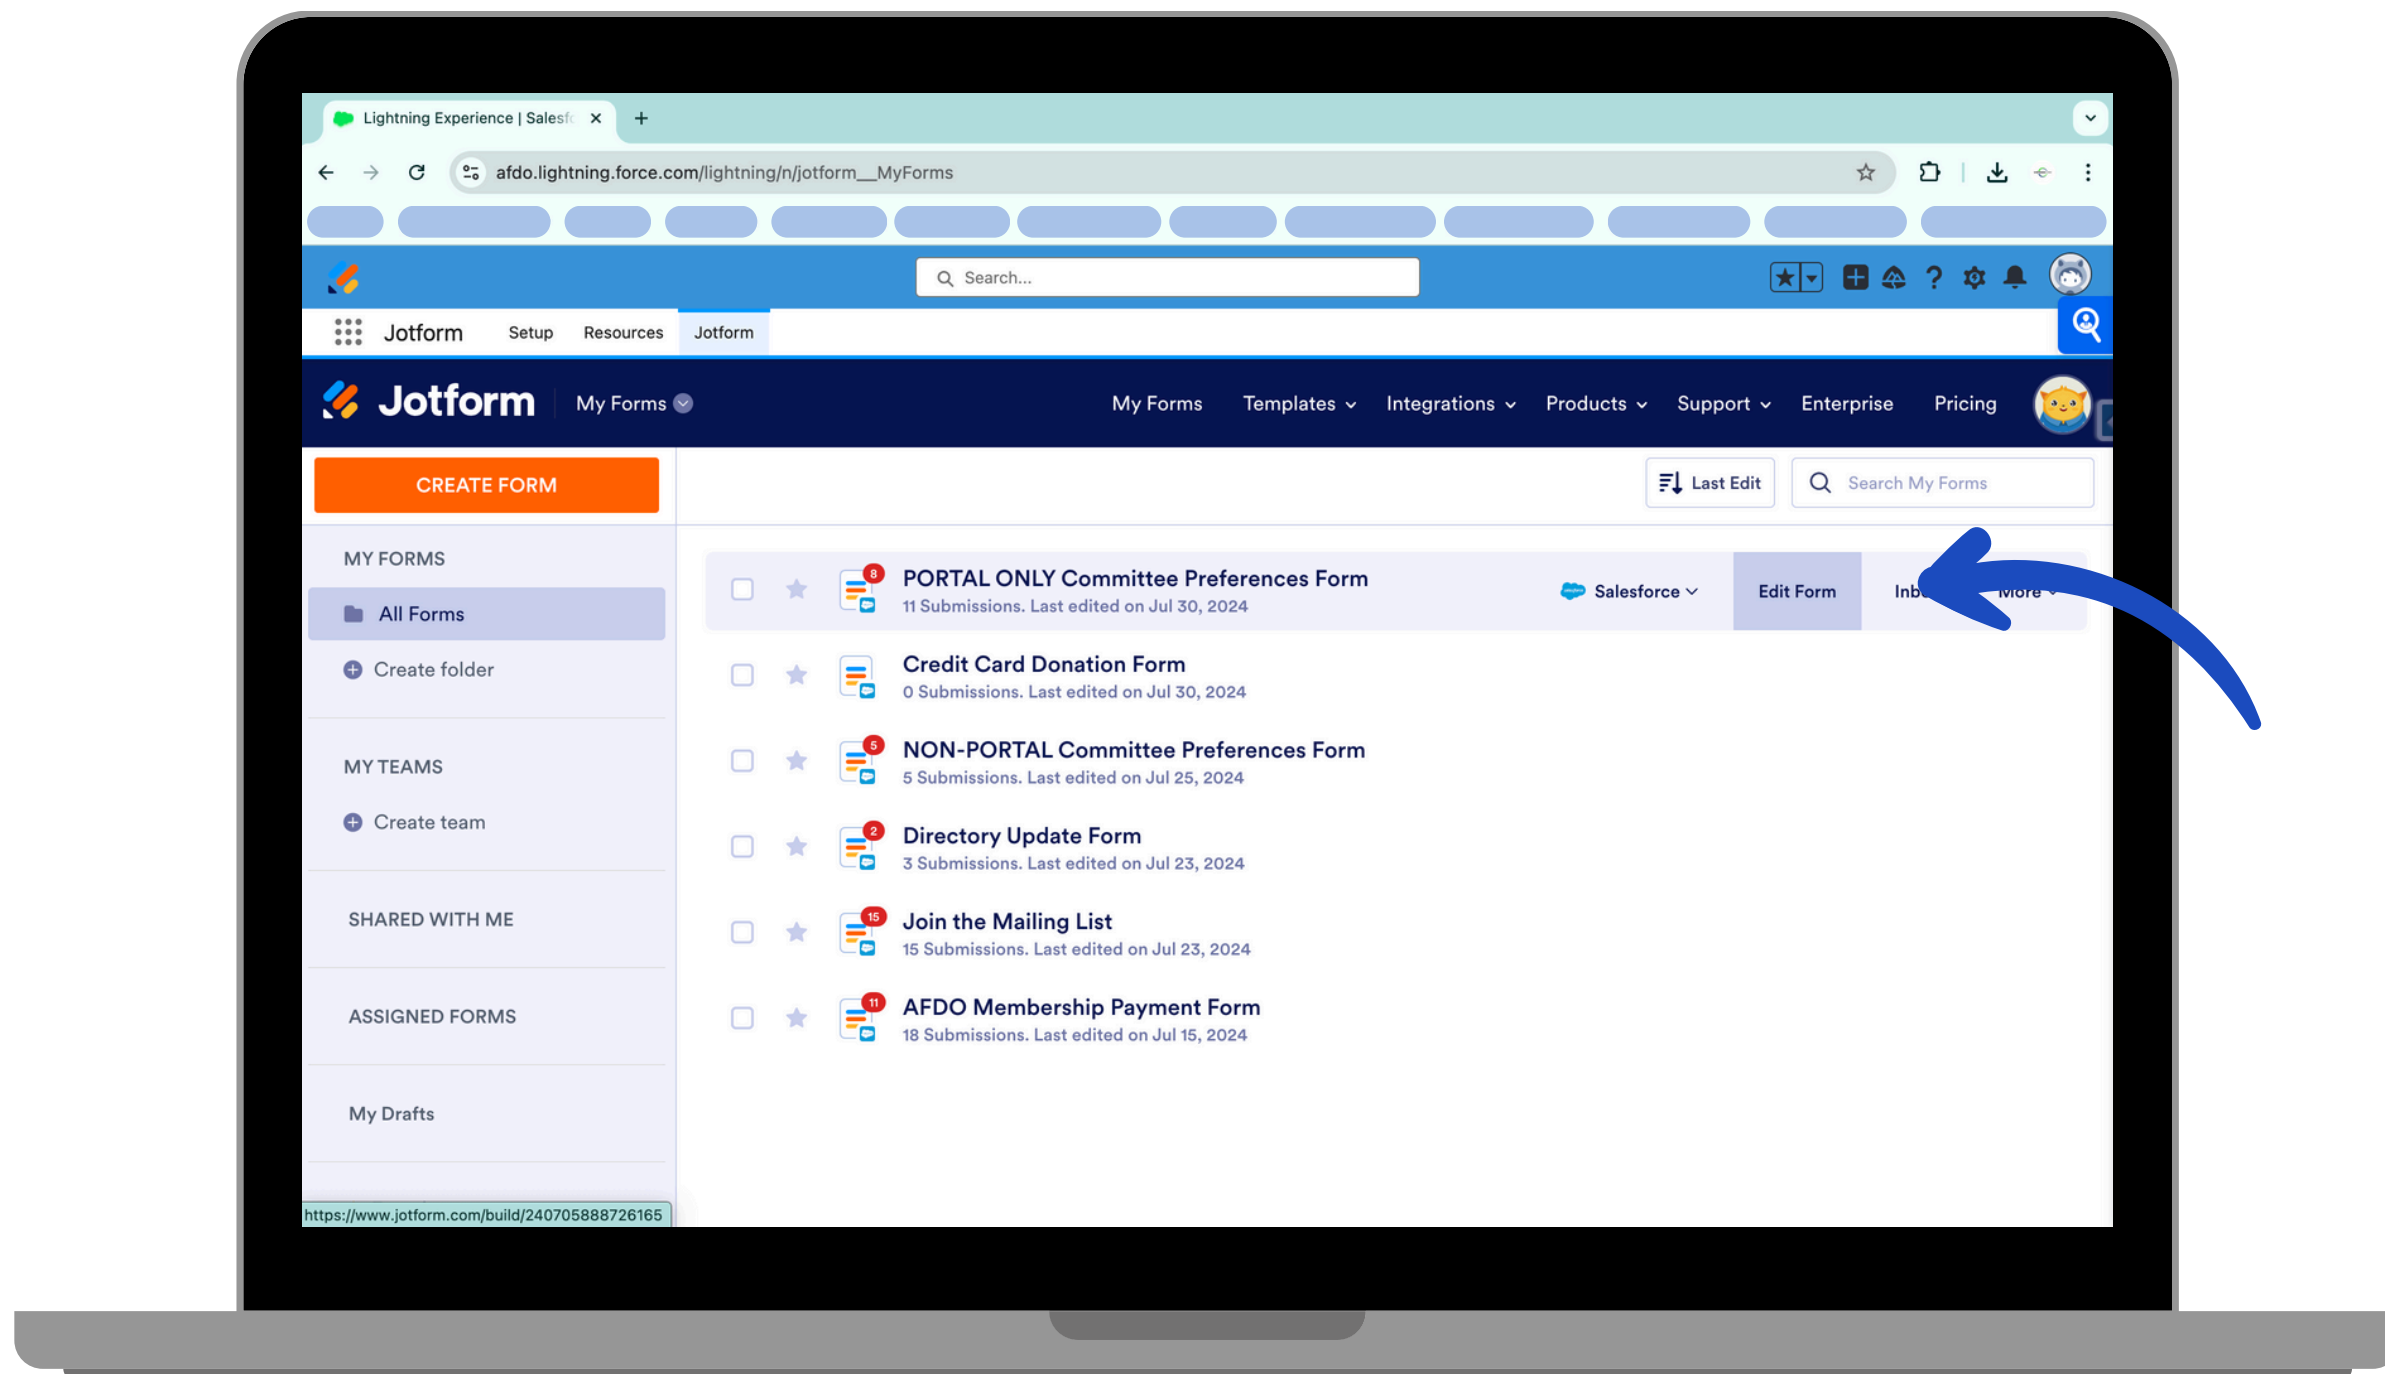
Lightning Experience | Salesf

afdo.lightning.force.com/lightning/n/jotform__MyForms

Search...

Jotform Setup Resources Jotform

Jotform My Forms

My Forms Templates Integrations Products Support Enterprise Pricing

CREATE FORM

Last Edit

Search My Forms

MY FORMS

All Forms

Create folder

MY TEAMS

Create team

SHARED WITH ME

ASSIGNED FORMS

My Drafts

8
PORTAL ONLY Committee Preferences Form
11 Submissions. Last edited on Jul 30, 2024

Salesforce

Edit Form

Inb

More

Credit Card Donation Form
0 Submissions. Last edited on Jul 30, 2024

5
NON-PORTAL Committee Preferences Form
5 Submissions. Last edited on Jul 25, 2024

2
Directory Update Form
3 Submissions. Last edited on Jul 23, 2024

15
Join the Mailing List
15 Submissions. Last edited on Jul 23, 2024

11
AFDO Membership Payment Form
18 Submissions. Last edited on Jul 15, 2024

https://www.jotform.com/build/240705888726165